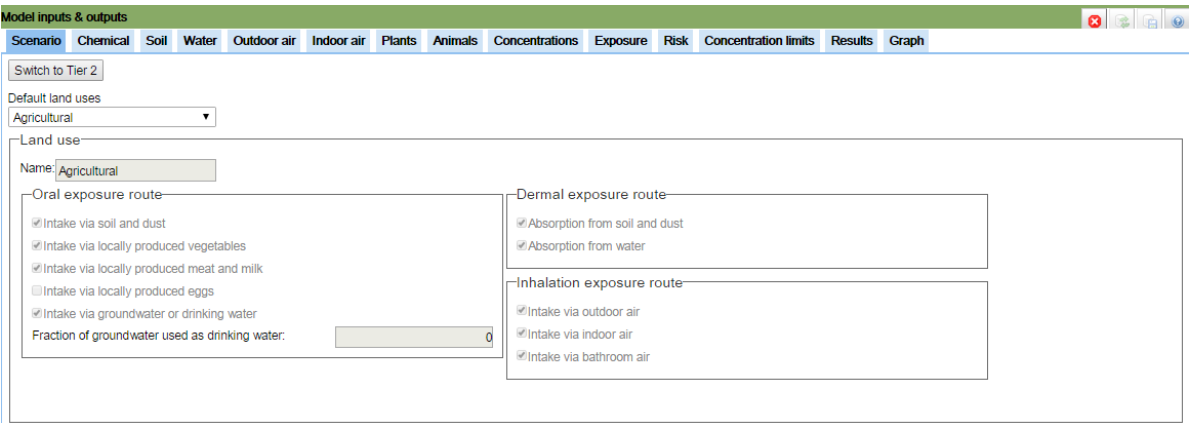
Model inputs & outputs

Scenario | Chemical | Soil | Water | Outdoor air | Indoor air | Plants | Animals | Concentrations | Exposure | Risk | Concentration limits | Results | Graph

Switch to Tier 2

Default land uses

Agricultural

Land use

Name: Agricultural

Oral exposure route

Intake via soil and dust

Intake via locally produced vegetables

Intake via locally produced meat and milk

Intake via locally produced eggs

Intake via groundwater or drinking water

Fraction of groundwater used as drinking water: 0

Dermal exposure route

Absorption from soil and dust

Absorption from water

Inhalation exposure route

Intake via outdoor air

Intake via indoor air

Intake via bathroom air